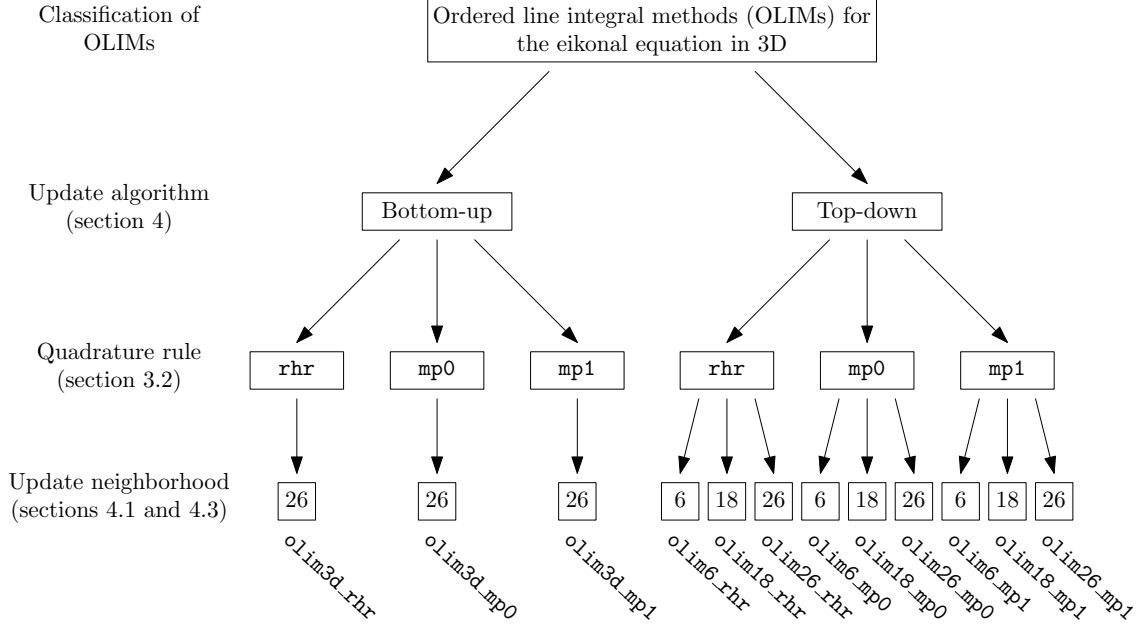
Classification of OLIMs

Ordered line integral methods (OLIMs) for the eikonal equation in 3D

Update algorithm (section 4)

Bottom-up

Top-down

Quadrature rule (section 3.2)

rhr

mp0

mp1

rhr

mp0

mp1

Update neighborhood (sections 4.1 and 4.3)

26

26

26

6

18

26

6

18

26

6

18

26

olim3d_rhr

olim3d_mp0

olim3d_mp1

olim6_rhr

olim18_rhr

olim26_rhr

olim6_mp0

olim18_mp0

olim26_mp0

olim6_mp1

olim18_mp1

olim26_mp1